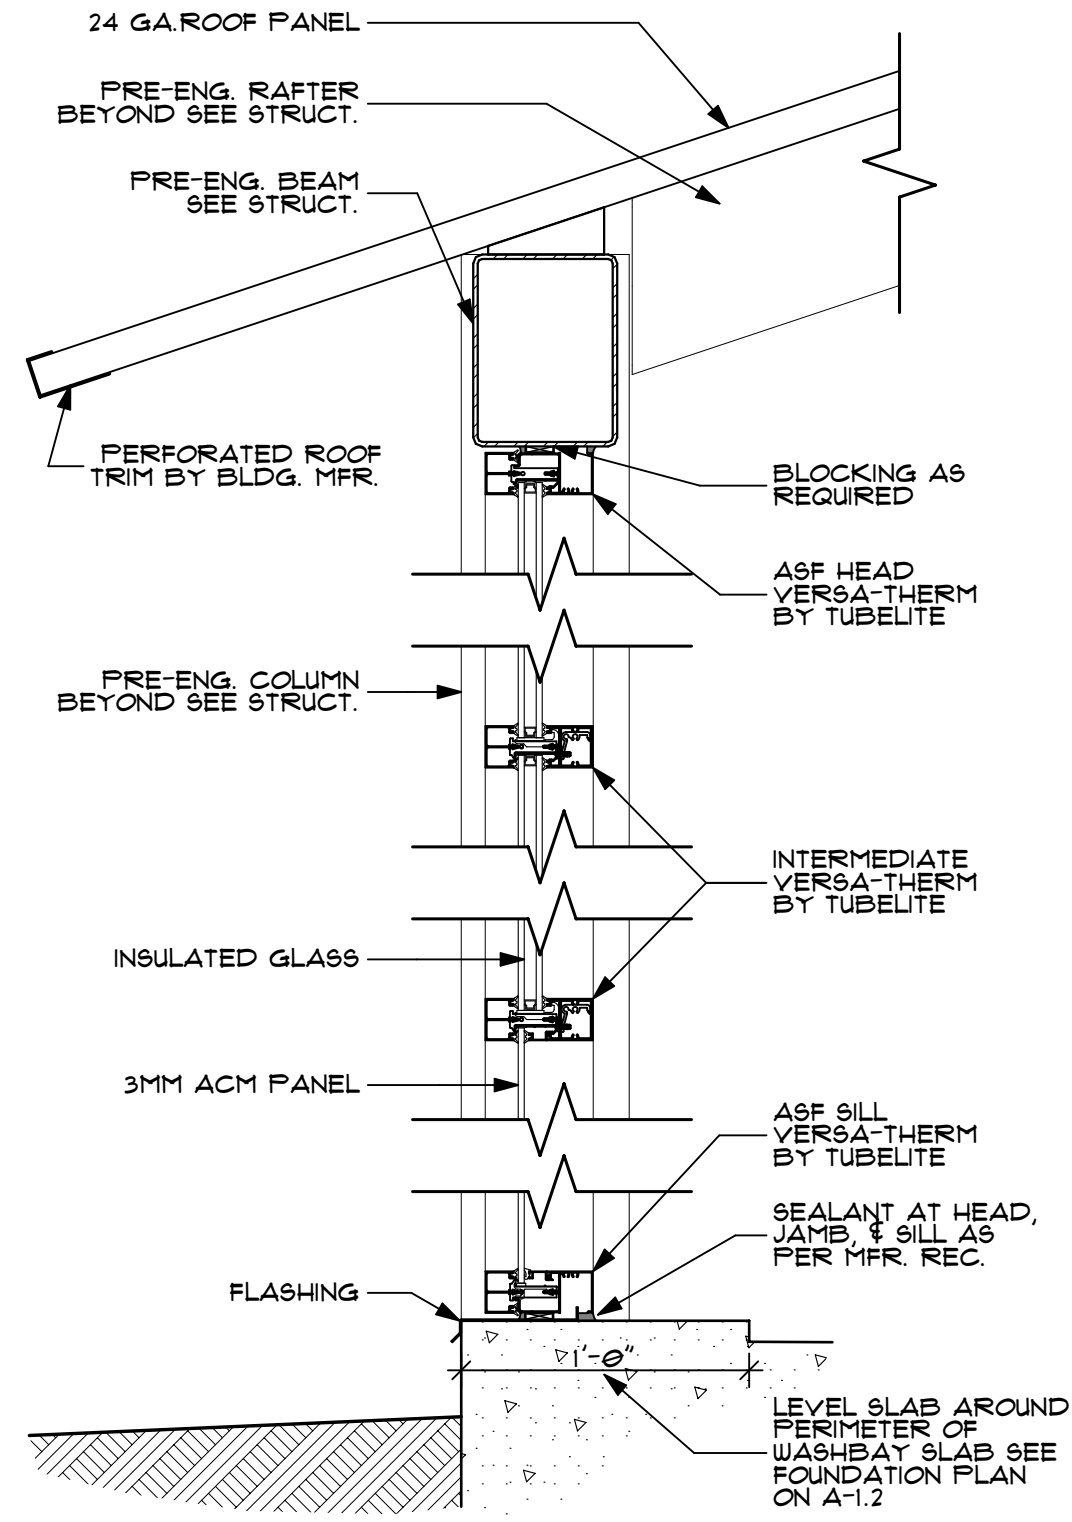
24 GA.ROOF PANEL

PRE-ENG. RAFTER BEYOND SEE STRUCT.

PRE-ENG. BEAM SEE STRUCT.

PERFORATED ROOF TRIM BY BLDG. MFR.

BLOCKING AS REQUIRED

ASF HEAD VERSA-THERM BY TUBELITE

PRE-ENG. COLUMN BEYOND SEE STRUCT.

INTERMEDIATE VERSA-THERM BY TUBELITE

INSULATED GLASS

3MM ACM PANEL

ASF SILL VERSA-THERM BY TUBELITE

SEALANT AT HEAD, JAMB, & SILL AS PER MFR. REC.

FLASHING

1'-0"

LEVEL SLAB AROUND PERIMETER OF WASHBAY SLAB SEE FOUNDATION PLAN ON A-1.2